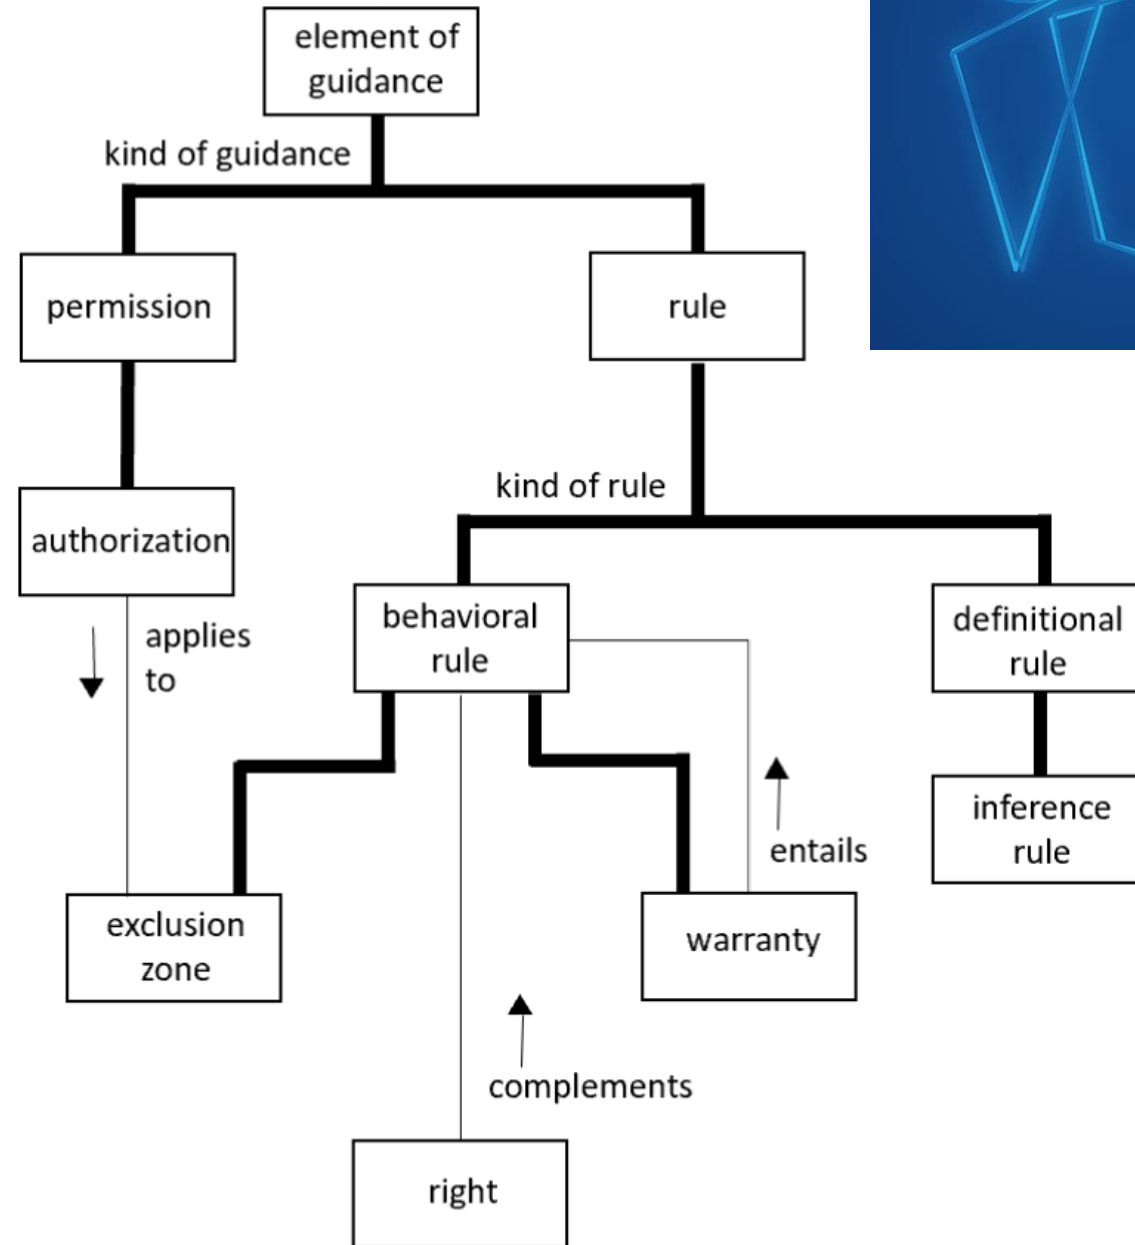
element of guidance

kind of guidance

permission

rule

authorization

applies to

kind of rule

behavioral rule

definitional rule

inference rule

entails

exclusion zone

warranty

complements

right